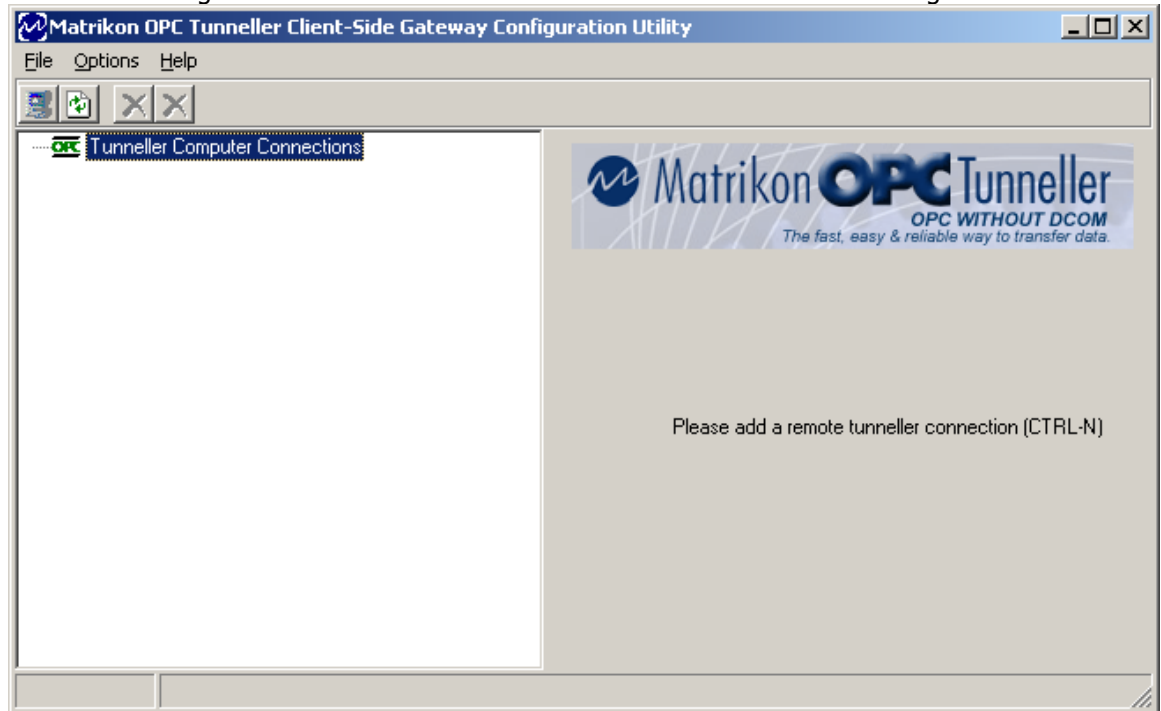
Matrikon OPC Tunneller Client-Side Gateway Configuration Utility

File Options Help

OPC Tunneller Computer Connections

Matrikon OPC Tunneller
OPC WITHOUT DCOM
The fast, easy & reliable way to transfer data.

Please add a remote tunneller connection (CTRL-N)